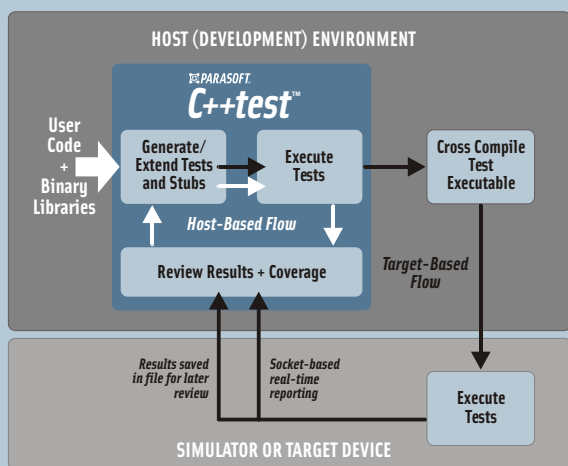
HOST (DEVELOPMENT) ENVIRONMENT

PARASOFT.

C++test™

User Code + Binary Libraries

Generate/ Extend Tests and Stubs

Execute Tests

Cross Compile Test Executable

Host-Based Flow

Target-Based Flow

Review Results + Coverage

Results saved in file for later review

Socket-based real-time reporting

Execute Tests

SIMULATOR OR TARGET DEVICE